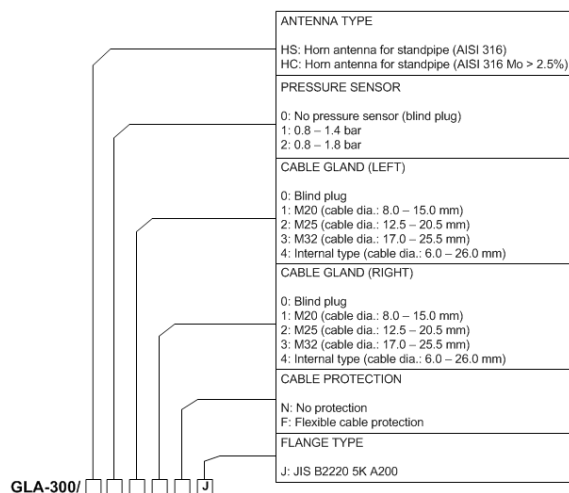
ANTENNA TYPE

HS: Horn antenna for standpipe (AISI 316)
HC: Horn antenna for standpipe (AISI 316 Mo > 2.5%)

PRESSURE SENSOR

0: No pressure sensor (blind plug)
1: 0.8 – 1.4 bar
2: 0.8 – 1.8 bar

CABLE GLAND (LEFT)

0: Blind plug
1: M20 (cable dia.: 8.0 – 15.0 mm)
2: M25 (cable dia.: 12.5 – 20.5 mm)
3: M32 (cable dia.: 17.0 – 25.5 mm)
4: Internal type (cable dia.: 6.0 – 26.0 mm)

CABLE GLAND (RIGHT)

0: Blind plug
1: M20 (cable dia.: 8.0 – 15.0 mm)
2: M25 (cable dia.: 12.5 – 20.5 mm)
3: M32 (cable dia.: 17.0 – 25.5 mm)
4: Internal type (cable dia.: 6.0 – 26.0 mm)

CABLE PROTECTION

N: No protection
F: Flexible cable protection

FLANGE TYPE

J: JIS B2220 5K A200

GLA-300/ J